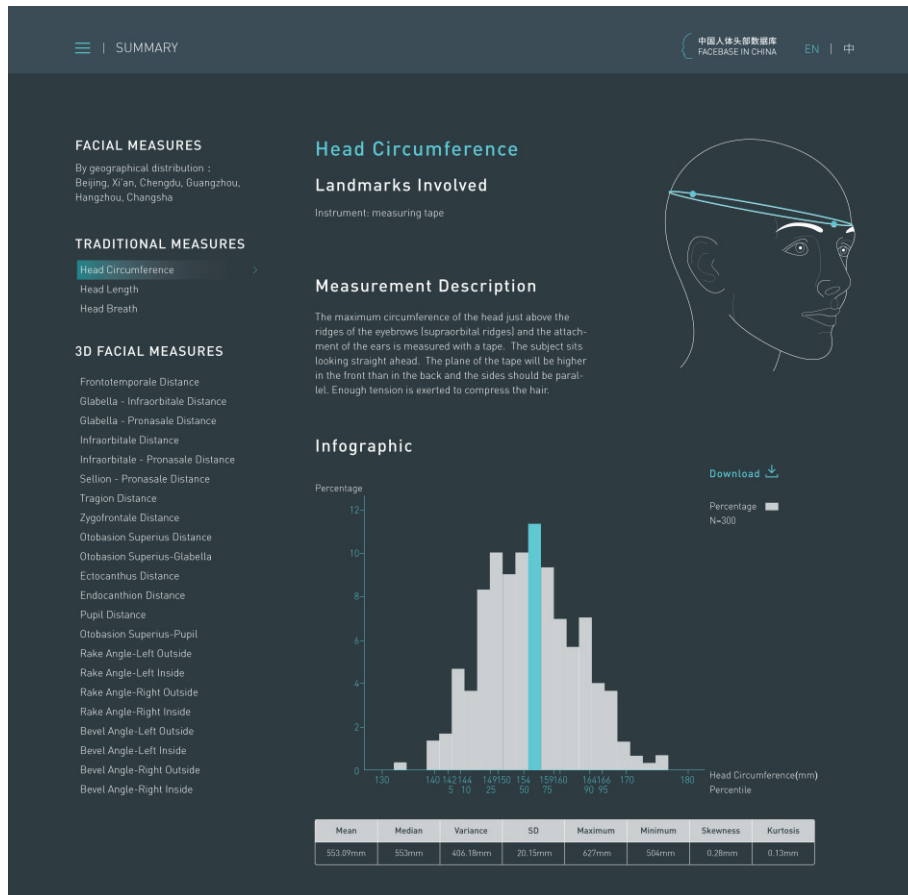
SUMMARY

中国人体头部数据库
FACEBASE IN CHINA

EN | 中

FACIAL MEASURES

By geographical distribution：Beijing, Xi'an, Chengdu, Guangzhou, Hangzhou, Changsha

TRADITIONAL MEASURES

Head Circumference
Head Length
Head Breath

3D FACIAL MEASURES

Frontotemporale Distance
Glabella - Infraorbitale Distance
Glabella - Pronasale Distance
Infraorbitale Distance
Infraorbitale - Pronasale Distance
Sellion - Pronasale Distance
Tragion Distance
Zygofrontale Distance
Otobasion Superius Distance
Otobasion Superius-Glabella
Ectocanthus Distance
Endocanthion Distance
Pupil Distance
Otobasion Superius-Pupil
Rake Angle-Left Outside
Rake Angle-Left Inside
Rake Angle-Right Outside
Rake Angle-Right Inside
Bevel Angle-Left Outside
Bevel Angle-Left Inside
Bevel Angle-Right Outside
Bevel Angle-Right Inside

Head Circumference

Landmarks Involved

Instrument: measuring tape

Measurement Description

The maximum circumference of the head just above the ridges of the eyebrows (supraorbital ridges) and the attachment of the ears is measured with a tape. The subject sits looking straight ahead. The plane of the tape will be higher in the front than in the back and the sides should be parallel. Enough tension is exerted to compress the hair.

Infographic

Download

Percentage

Percentage
N=300

12
10
8
6
4
2
0

130 140 142 144 149 150 154 159 160 164 166 170 180
5 10 25 50 75 90 95

Head Circumference(mm)
Percentile

| Mean | Median | Variance | SD | Maximum | Minimum | Skewness | Kurtosis |
|---|---|---|---|---|---|---|---|
| 553.09mm | 553mm | 406.18mm | 20.15mm | 627mm | 504mm | 0.28mm | 0.13mm |